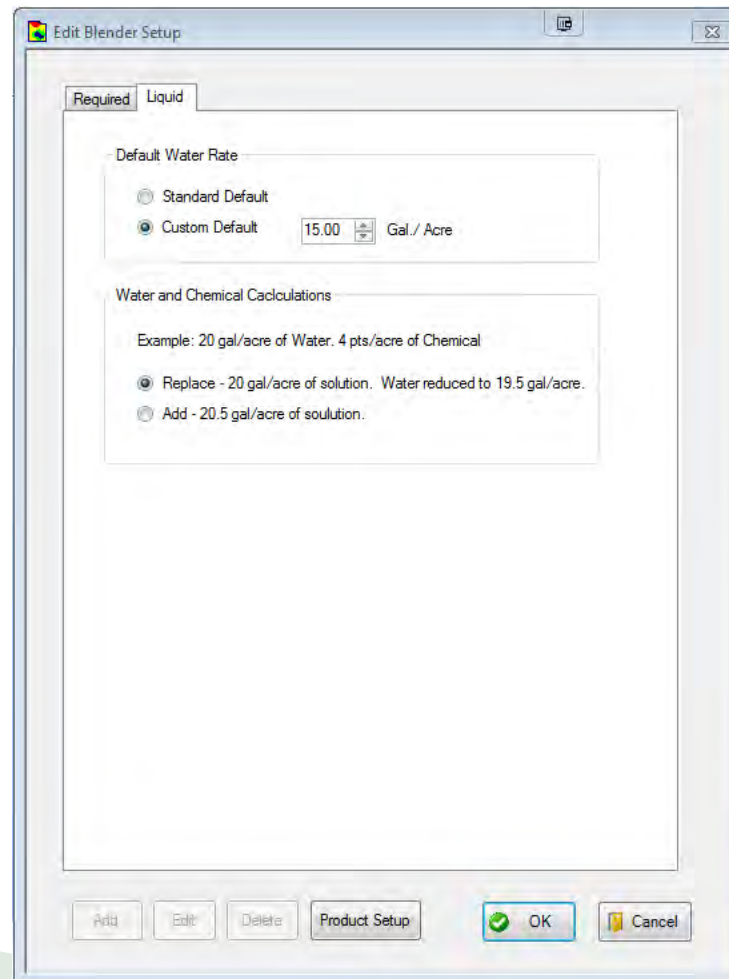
Edit Blender Setup

Required Liquid

Default Water Rate

Standard Default

Custom Default 15.00 Gal./ Acre

Water and Chemical Caclculations

Example: 20 gal/acre of Water. 4 pts/acre of Chemical

Replace - 20 gal/acre of solution. Water reduced to 19.5 gal/acre.

Add - 20.5 gal/acre of soulution.

Add Edit Delete Product Setup OK Cancel